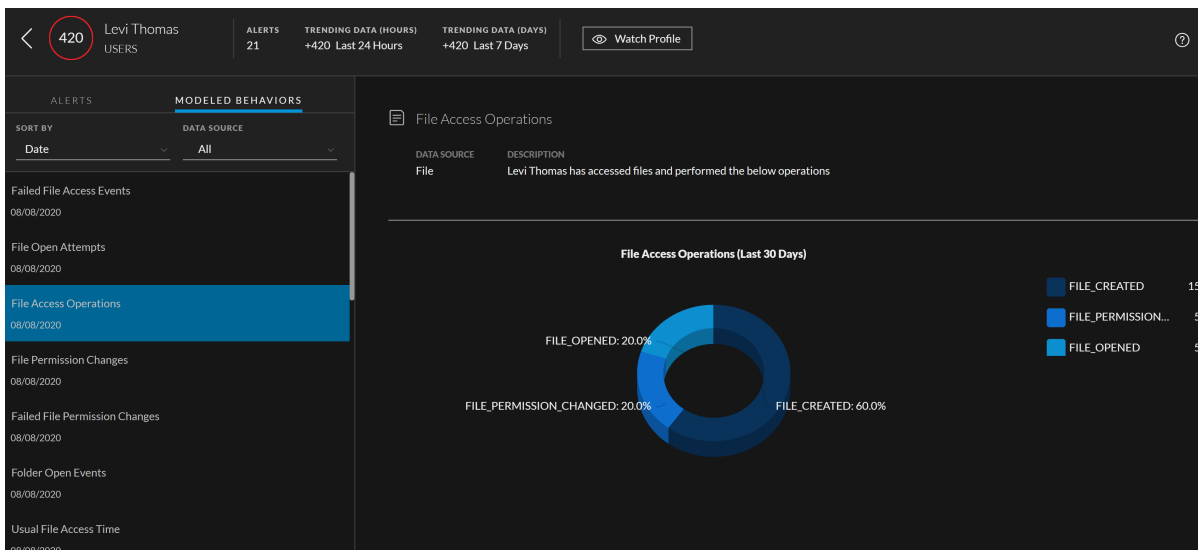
420 Levi Thomas
USERS

ALERTS
21

TRENDING DATA (HOURS)
+420 Last 24 Hours

TRENDING DATA (DAYS)
+420 Last 7 Days

Watch Profile

?

ALERTS

MODELED BEHAVIORS

SORT BY
Date

DATA SOURCE
All

Failed File Access Events
08/08/2020

File Open Attempts
08/08/2020

File Access Operations
08/08/2020

File Permission Changes
08/08/2020

Failed File Permission Changes
08/08/2020

Folder Open Events
08/08/2020

Usual File Access Time
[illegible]

File Access Operations

DATA SOURCE
File

DESCRIPTION
Levi Thomas has accessed files and performed the below operations

File Access Operations (Last 30 Days)

FILE_OPENED: 20.0%

FILE_PERMISSION_CHANGED: 20.0%

FILE_CREATED: 60.0%

FILE_CREATED 15

FILE_PERMISSION... 5

FILE_OPENED 5